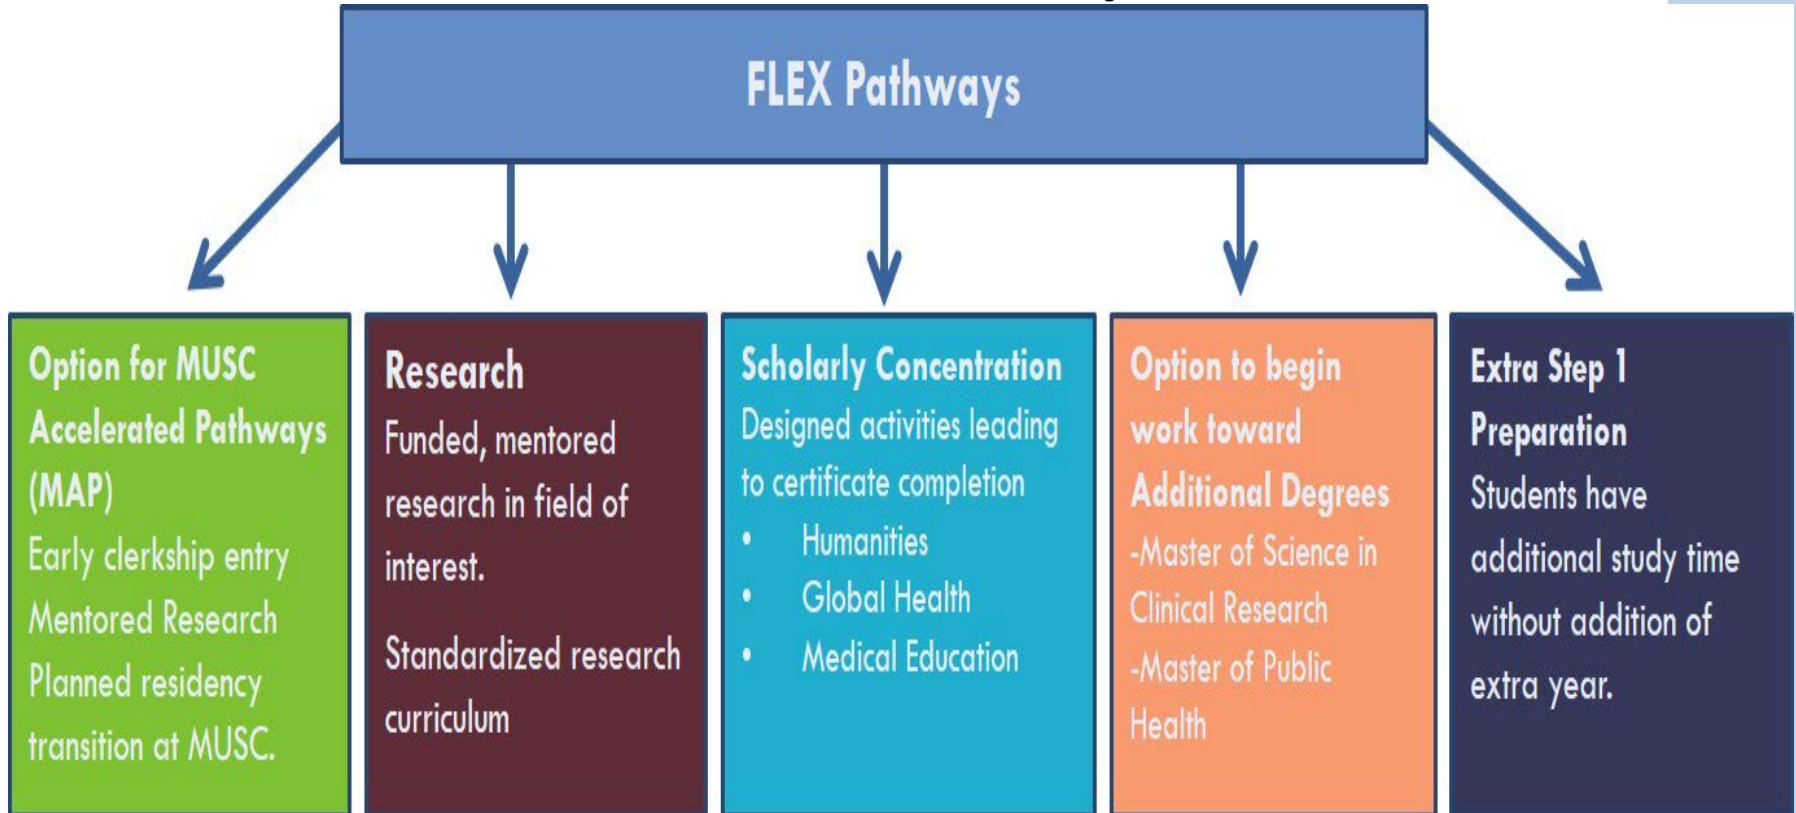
FLEX Pathways

Option for MUSC Accelerated Pathways (MAP)
Early clerkship entry
Mentored Research
Planned residency transition at MUSC.

Research
Funded, mentored research in field of interest.

Standardized research curriculum

Scholarly Concentration
Designed activities leading to certificate completion
• Humanities
• Global Health
• Medical Education

Option to begin work toward Additional Degrees
-Master of Science in Clinical Research
-Master of Public Health

Extra Step 1 Preparation
Students have additional study time without addition of extra year.